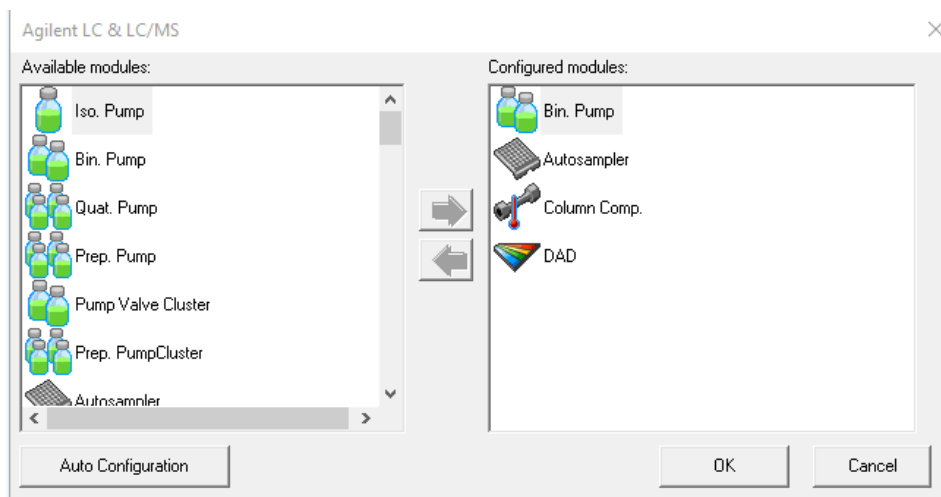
Agilent LC & LC/MS

Available modules:

Iso. Pump
Bin. Pump
Quat. Pump
Prep. Pump
Pump Valve Cluster
Prep. PumpCluster
Autosampler

Configured modules:

Bin. Pump
Autosampler
Column Comp.
DAD

Auto Configuration

OK

Cancel